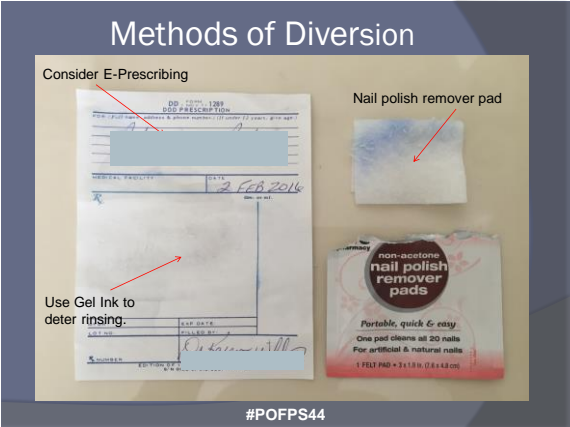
Methods of Diversion

Consider E-Prescribing

DD FORM 1289
DOD PRESCRIPTION

FOR (Full name, address & phone number) (If under 12 years, give age)

MEDICAL FACILITY

DATE 2 FEB 2016

℞

EXP DATE

LOT NO.

FILLED BY

℞ NUMBER

EDITION OF

Nail polish remover pad

Use Gel Ink to deter rinsing.

non-acetone
nail polish remover pads

Portable, quick & easy

One pad cleans all 20 nails
For artificial & natural nails

1 FELT PAD • 3 x 1.9 in. (7.6 x 4.8 cm)

#POFPS44